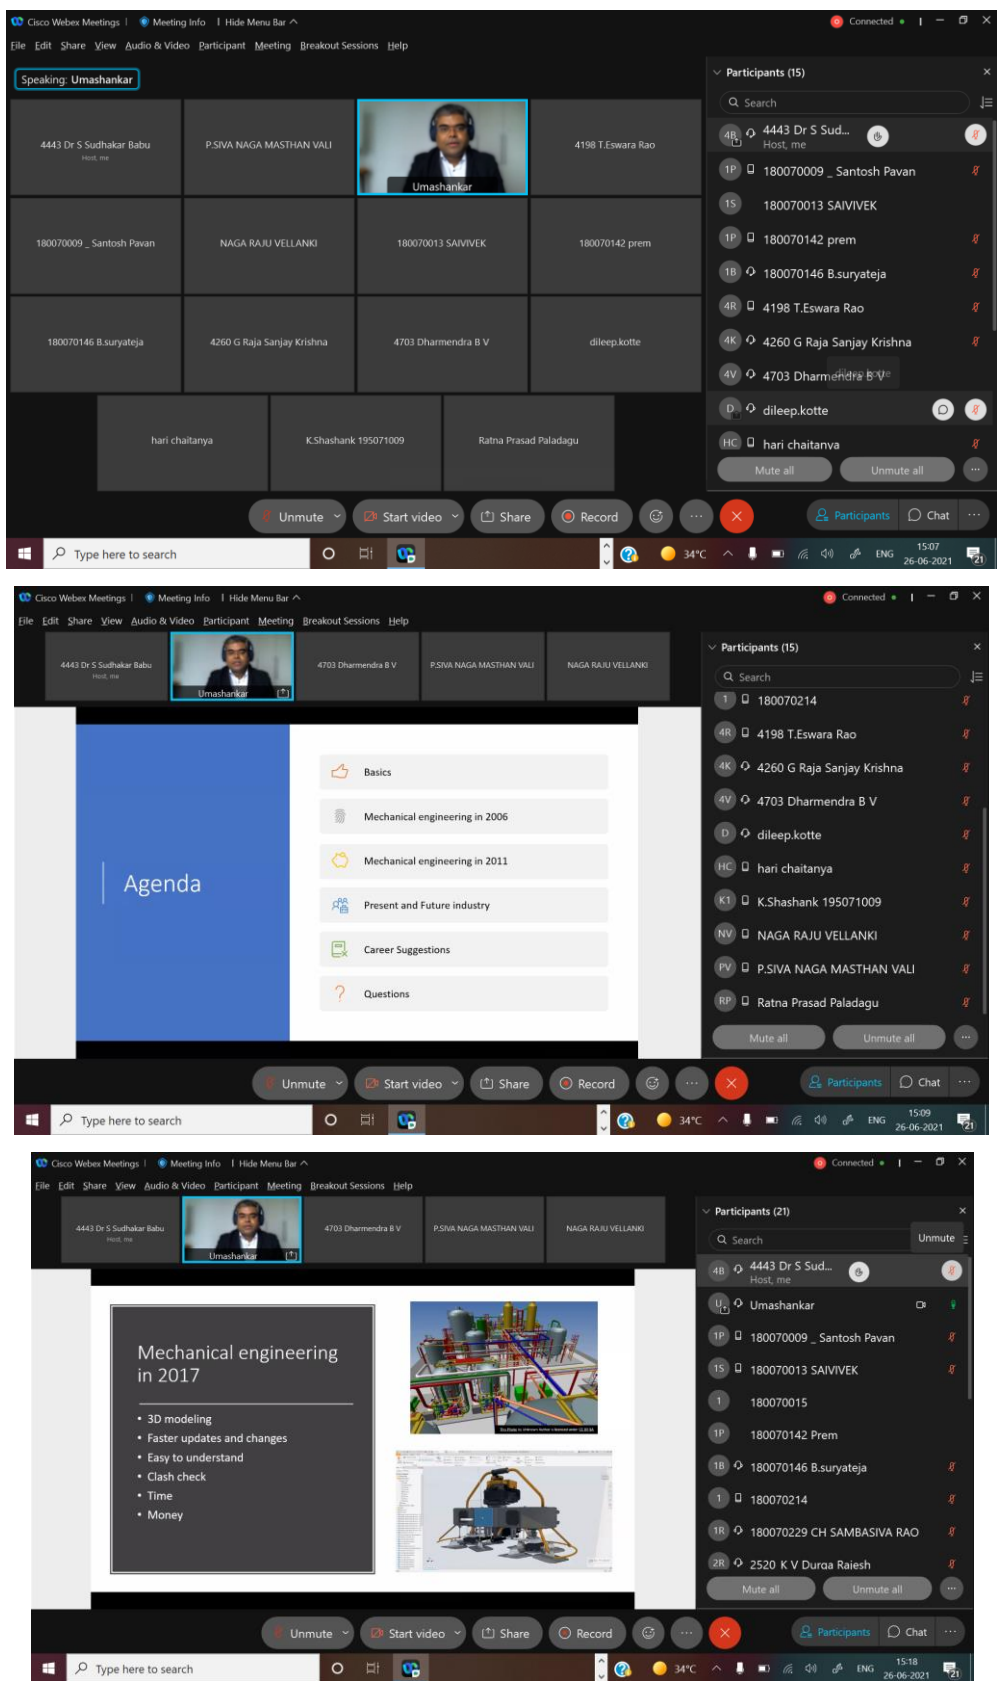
Cisco Webex Meetings | Meeting Info | Hide Menu Bar ^
Connected

File Edit Share View Audio & Video Participant Meeting Breakout Sessions Help

Speaking: Umashankar

4443 Dr S Sudhakar Babu
Host, me
P.SIVA NAGA MASTHAN VALI
Umashankar
4198 T.Eswara Rao
180070009 _ Santosh Pavan
NAGA RAJU VELLANKI
180070013 SAIVIVEK
180070142 prem
180070146 B.suryateja
4260 G Raja Sanjay Krishna
4703 Dharmendra B V
dileep.kotte
hari chaitanya
K.Shashank 195071009
Ratna Prasad Paladagu

Participants (15)
Search
4B 4443 Dr S Sud...
Host, me
1P 180070009 _ Santosh Pavan
1S 180070013 SAIVIVEK
1P 180070142 prem
1B 180070146 B.suryateja
4R 4198 T.Eswara Rao
4K 4260 G Raja Sanjay Krishna
4V 4703 Dharmendra B V
D dileep.kotte
HC hari chaitanya
Mute all
Unmute all

Unmute
Start video
Share
Record
Participants
Chat

Type here to search
34°C ENG 15:07 26-06-2021 21

Cisco Webex Meetings | Meeting Info | Hide Menu Bar ^
Connected

File Edit Share View Audio & Video Participant Meeting Breakout Sessions Help

4443 Dr S Sudhakar Babu
Host, me
Umashankar
4703 Dharmendra B V
P.SIVA NAGA MASTHAN VALI
NAGA RAJU VELLANKI

Agenda
Basics
Mechanical engineering in 2006
Mechanical engineering in 2011
Present and Future industry
Career Suggestions
Questions

Participants (15)
Search
1 180070214
4R 4198 T.Eswara Rao
4K 4260 G Raja Sanjay Krishna
4V 4703 Dharmendra B V
D dileep.kotte
HC hari chaitanya
K1 K.Shashank 195071009
NV NAGA RAJU VELLANKI
PV P.SIVA NAGA MASTHAN VALI
RP Ratna Prasad Paladagu
Mute all
Unmute all

Unmute
Start video
Share
Record
Participants
Chat

Type here to search
34°C ENG 15:09 26-06-2021 21

Cisco Webex Meetings | Meeting Info | Hide Menu Bar ^
Connected

File Edit Share View Audio & Video Participant Meeting Breakout Sessions Help

4443 Dr S Sudhakar Babu
Host, me
Umashankar
4703 Dharmendra B V
P.SIVA NAGA MASTHAN VALI
NAGA RAJU VELLANKI

Mechanical engineering in 2017
• 3D modeling
• Faster updates and changes
• Easy to understand
• Clash check
• Time
• Money

Participants (21)
Unmute
Search
4B 4443 Dr S Sud...
Host, me
U Umashankar
1P 180070009 _ Santosh Pavan
1S 180070013 SAIVIVEK
1 180070015
1P 180070142 Prem
1B 180070146 B.suryateja
1 180070214
1R 180070229 CH SAMBASIVA RAO
2R 2520 K V Durga Rajesh
Mute all
Unmute all

Unmute
Start video
Share
Record
Participants
Chat

Type here to search
34°C ENG 15:18 26-06-2021 21